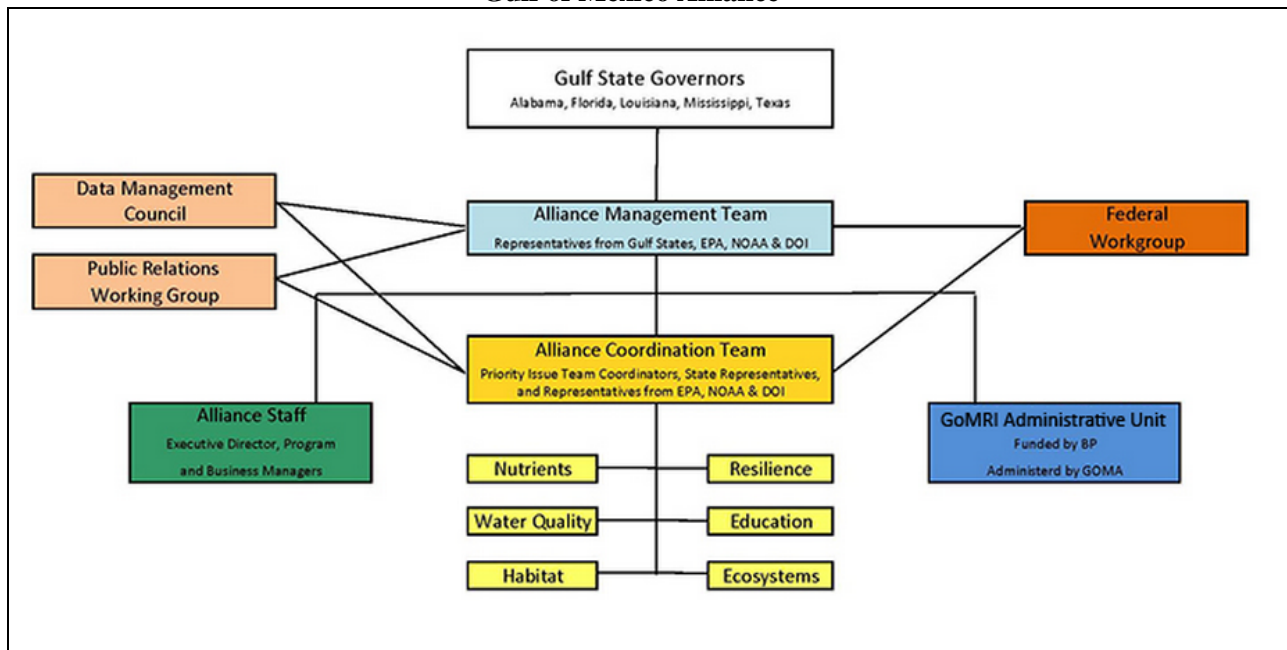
Gulf of Mexico Alliance

Gulf State Governors
Alabama, Florida, Louisiana, Mississippi, Texas

Data Management Council

Public Relations Working Group

Alliance Management Team
Representatives from Gulf States, EPA, NOAA & DOI

Federal Workgroup

Alliance Coordination Team
Priority Issue Team Coordinators, State Representatives, and Representatives from EPA, NOAA & DOI

Alliance Staff
Executive Director, Program and Business Managers

GoMRI Administrative Unit
Funded by BP
Administerd by GOMA

Nutrients

Resilience

Water Quality

Education

Habitat

Ecosystems